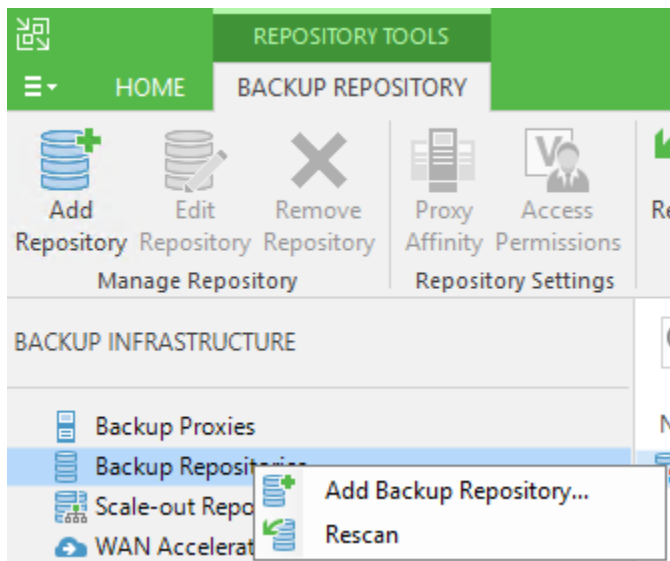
REPOSITORY TOOLS

HOME BACKUP REPOSITORY

Add Repository
Edit Repository
Remove Repository
Manage Repository

Proxy Affinity
Access Permissions
Repository Settings

Re

BACKUP INFRASTRUCTURE

Backup Proxies
Backup Reposit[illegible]
Scale-out Repo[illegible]
WAN Accelerat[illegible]

Add Backup Repository...
Rescan

N